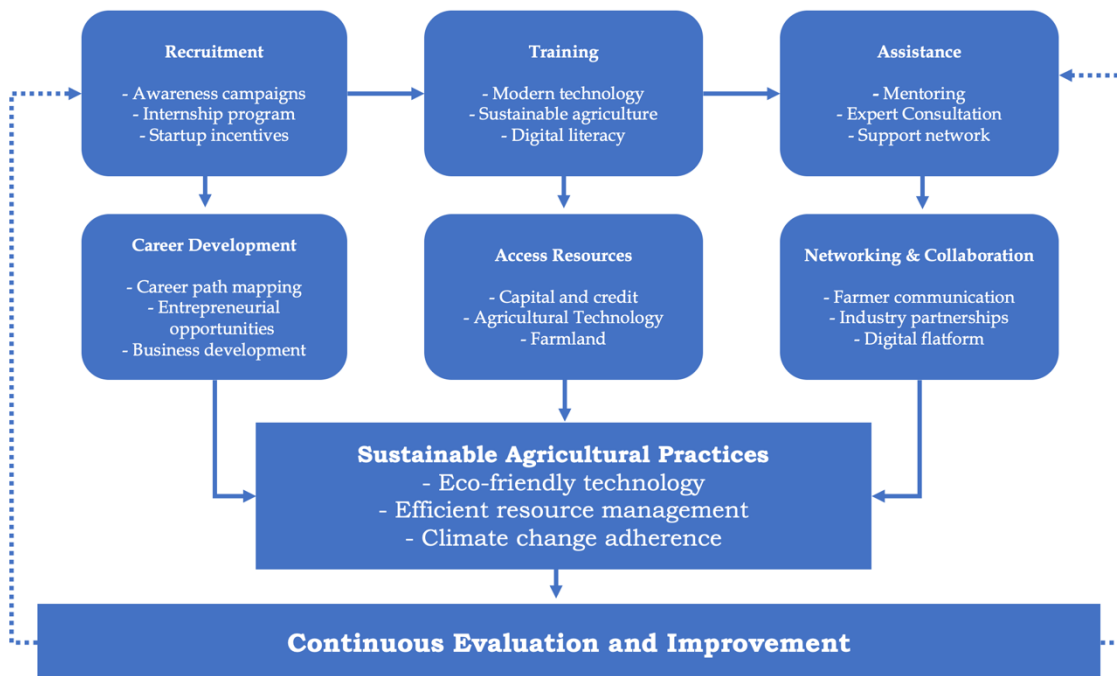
Recruitment

- Awareness campaigns
- Internship program
- Startup incentives

Training

- Modern technology
- Sustainable agriculture
- Digital literacy

Assistance

- Mentoring
- Expert Consultation
- Support network

Career Development

- Career path mapping
- Entrepreneurial opportunities
- Business development

Access Resources

- Capital and credit
- Agricultural Technology
- Farmland

Networking & Collaboration

- Farmer communication
- Industry partnerships
- Digital platform

Sustainable Agricultural Practices
- Eco-friendly technology
- Efficient resource management
- Climate change adherence

Continuous Evaluation and Improvement